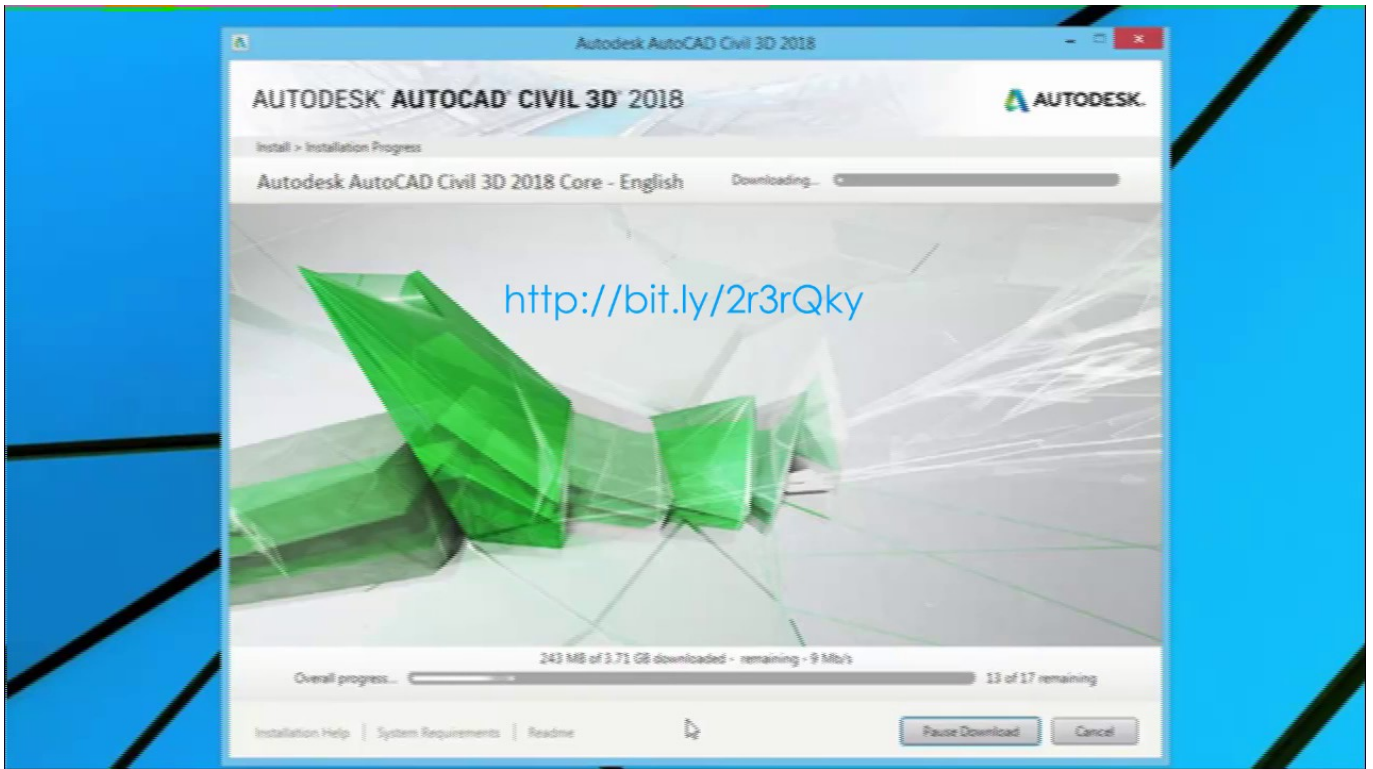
Autodesk AutoCAD Civil 3D 2018

AUTODESK® AUTOCAD® CIVIL 3D® 2018

AUTODESK.

Install > Installation Progress

Autodesk AutoCAD Civil 3D 2018 Core - English

Downloading...

http://bit.ly/2r3rQky

243 MB of 3.71 GB downloaded - remaining - 9 Mb/s

Overall progress...

13 of 17 remaining

Installation Help | System Requirements | Readme

Pause Download

Cancel